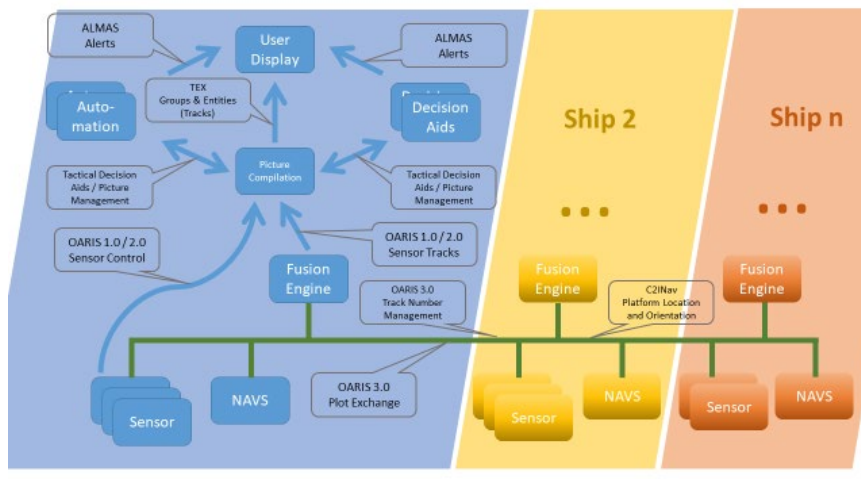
ALMAS Alerts

User Display

ALMAS Alerts

TEX Groups & Entities (Tracks)

Auto-mation

Decision Aids

Ship 2

Ship n

Tactical Decision Aids / Picture Management

Picture Compilation

Tactical Decision Aids / Picture Management

OARIS 1.0 / 2.0 Sensor Control

OARIS 1.0 / 2.0 Sensor Tracks

Fusion Engine

OARIS 3.0 Track Number Management

Fusion Engine

C2INav Platform Location and Orientation

Fusion Engine

Sensor

NAVS

OARIS 3.0 Plot Exchange

Sensor

NAVS

Sensor

NAVS